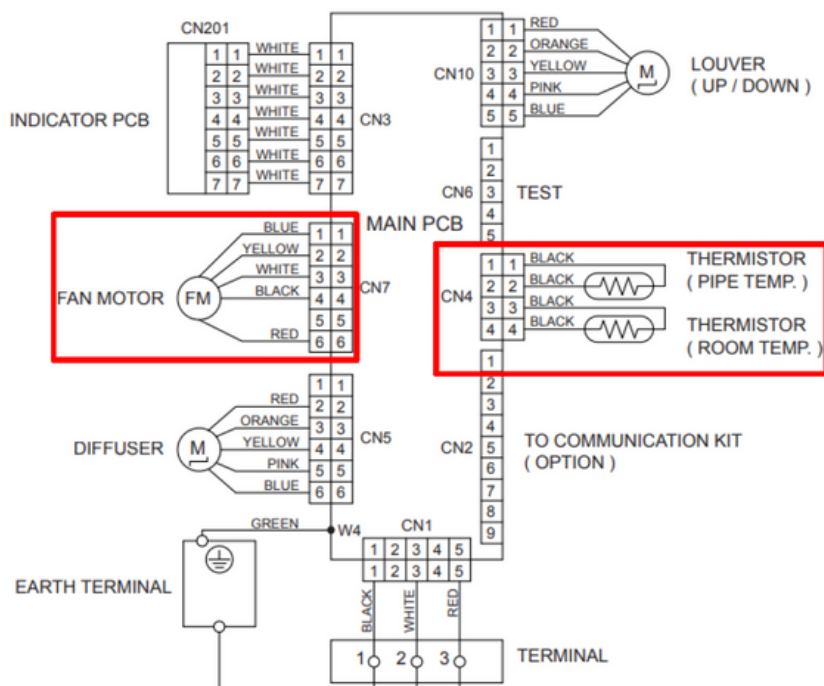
CN201

| 1 | 1 | WHITE | 1 | 1 |
|---|---|---|---|---|
| 2 | 2 | WHITE | 2 | 2 |
| 3 | 3 | WHITE | 3 | 3 |
| 4 | 4 | WHITE | 4 | 4 |
| 5 | 5 | WHITE | 5 | 5 |
| 6 | 6 | WHITE | 6 | 6 |
| 7 | 7 | WHITE | 7 | 7 |

INDICATOR PCB

CN3

CN10

| 1 | 1 | RED |
|---|---|---|
| 2 | 2 | ORANGE |
| 3 | 3 | YELLOW |
| 4 | 4 | PINK |
| 5 | 5 | BLUE |

M

LOUVER
( UP / DOWN )

CN6 1 2 3 4 5 TEST

MAIN PCB

FAN MOTOR FM

| BLUE | 1 | 1 |
|---|---|---|
| YELLOW | 2 | 2 |
| WHITE | 3 | 3 |
| BLACK | 4 | 4 |
| | 5 | 5 |
| RED | 6 | 6 |

CN7

CN4

| 1 | 1 | BLACK |
|---|---|---|
| 2 | 2 | BLACK |
| 3 | 3 | BLACK |
| 4 | 4 | BLACK |

THERMISTOR
( PIPE TEMP. )

THERMISTOR
( ROOM TEMP. )

DIFFUSER M

| RED | 1 | 1 |
|---|---|---|
| ORANGE | 2 | 2 |
| YELLOW | 3 | 3 |
| PINK | 4 | 4 |
| BLUE | 5 | 5 |
| | 6 | 6 |

CN5

CN2 1 2 3 4 5 6 7 8 9

TO COMMUNICATION KIT
( OPTION )

GREEN W4

CN1

| 1 | 2 | 3 | 4 | 5 |
|---|---|---|---|---|
| 1 | 2 | 3 | 4 | 5 |

EARTH TERMINAL

BLACK WHITE RED

1 2 3

TERMINAL